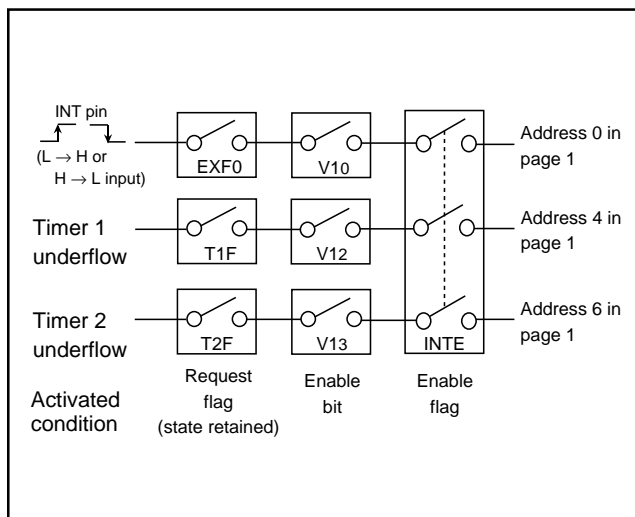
INT pin

(L → H or H → L input)

EXF0

V10

Address 0 in page 1

Timer 1 underflow

T1F

V12

Address 4 in page 1

Timer 2 underflow

T2F

V13

INTE

Address 6 in page 1

Activated condition

Request flag (state retained)

Enable bit

Enable flag